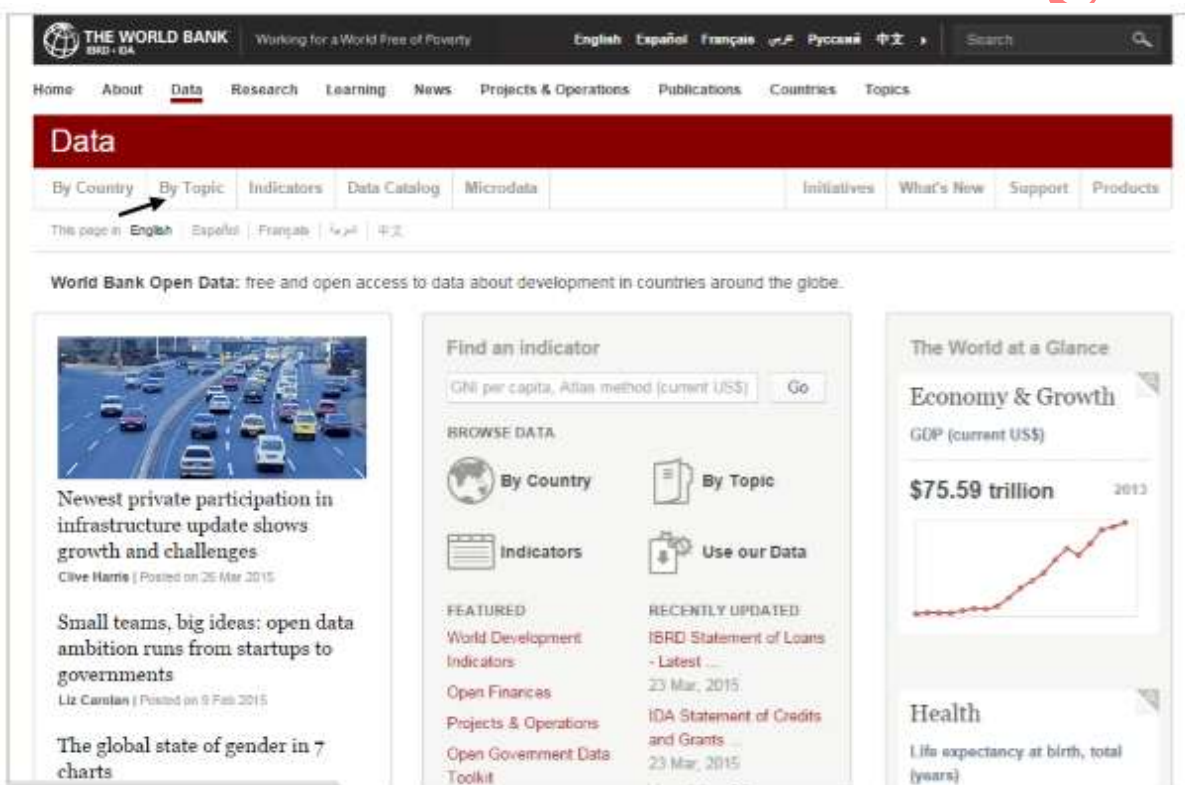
THE WORLD BANK
IBRD • IDA
Working for a World Free of Poverty
English Español Français عربي Русский 中文
Search

Home About Data Research Learning News Projects & Operations Publications Countries Topics

Data

By Country By Topic Indicators Data Catalog Microdata Initiatives What's New Support Products

This page in: English Español Français عربي 中文

World Bank Open Data: free and open access to data about development in countries around the globe.

Newest private participation in infrastructure update shows growth and challenges
Clive Harris | Posted on 26 Mar 2015

Small teams, big ideas: open data ambition runs from startups to governments
Liz Carolan | Posted on 9 Feb 2015

The global state of gender in 7 charts

Find an indicator
GNI per capita, Atlas method (current US$) Go
BROWSE DATA
By Country
By Topic
Indicators
Use our Data
FEATURED
World Development Indicators
Open Finances
Projects & Operations
Open Government Data Toolkit
RECENTLY UPDATED
IBRD Statement of Loans - Latest ...
23 Mar, 2015
IDA Statement of Credits and Grants ...
23 Mar, 2015

The World at a Glance
Economy & Growth
GDP (current US$)
$75.59 trillion 2013
Health
Life expectancy at birth, total (years)